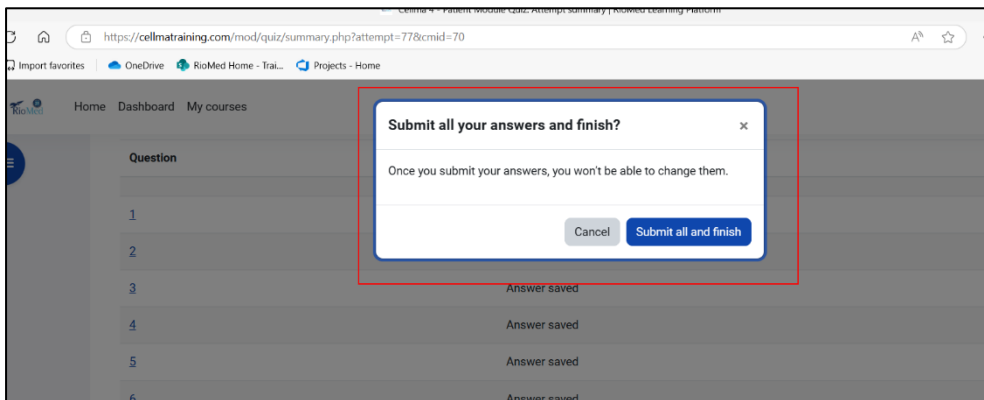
Cellma 4 - Patient Module Quiz: Attempt summary | RioMed Learning Platform

https://cellmatraining.com/mod/quiz/summary.php?attempt=77&cmid=70

Import favorites | OneDrive | RioMed Home - Trai... | Projects - Home

RioMed

Home Dashboard My courses

Question

1

2

3 Answer saved

4 Answer saved

5 Answer saved

6 Answer saved

Submit all your answers and finish?

×

Once you submit your answers, you won't be able to change them.

Cancel

Submit all and finish